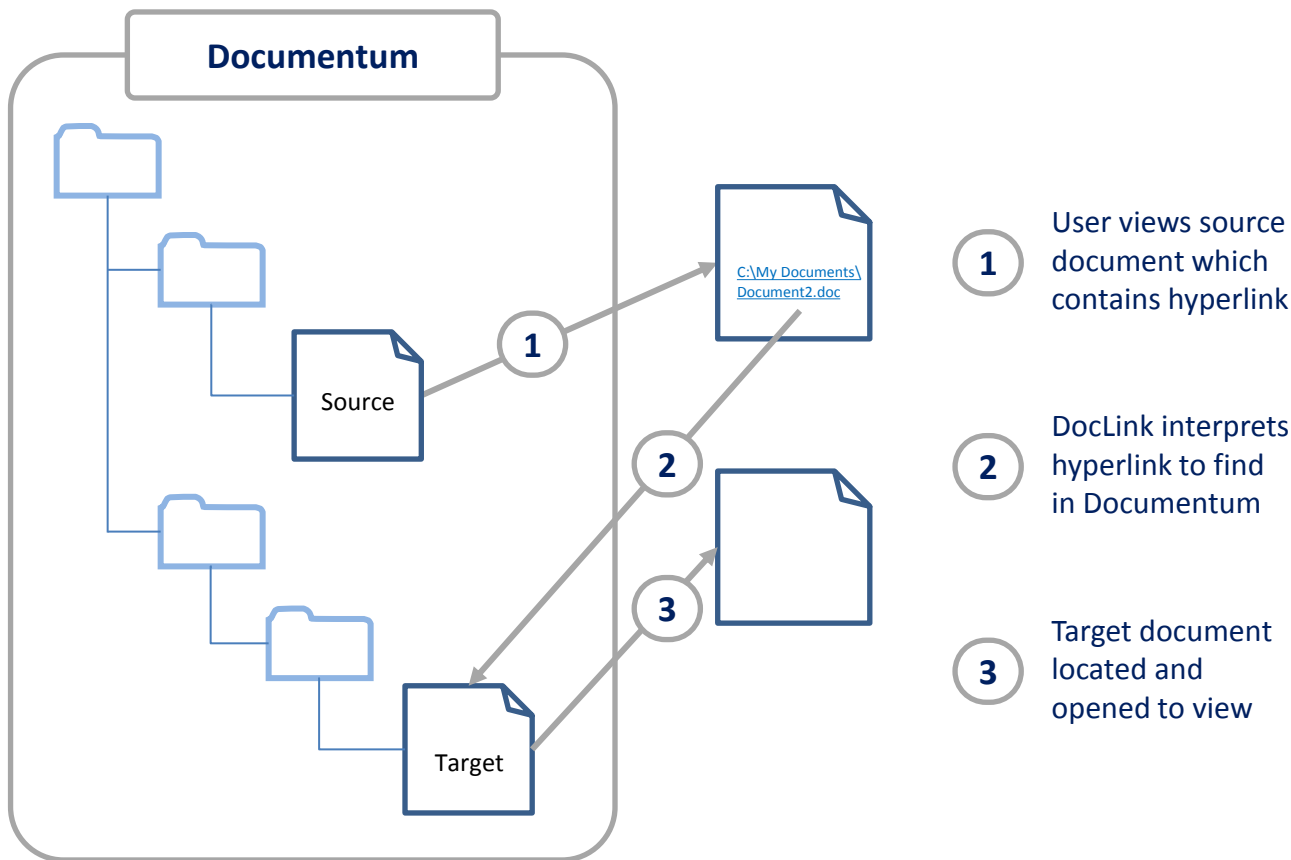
Documentum

Source

Target

1

2

3

C:\My Documents\Document2.doc

1 User views source document which contains hyperlink

2 DocLink interprets hyperlink to find in Documentum

3 Target document located and opened to view